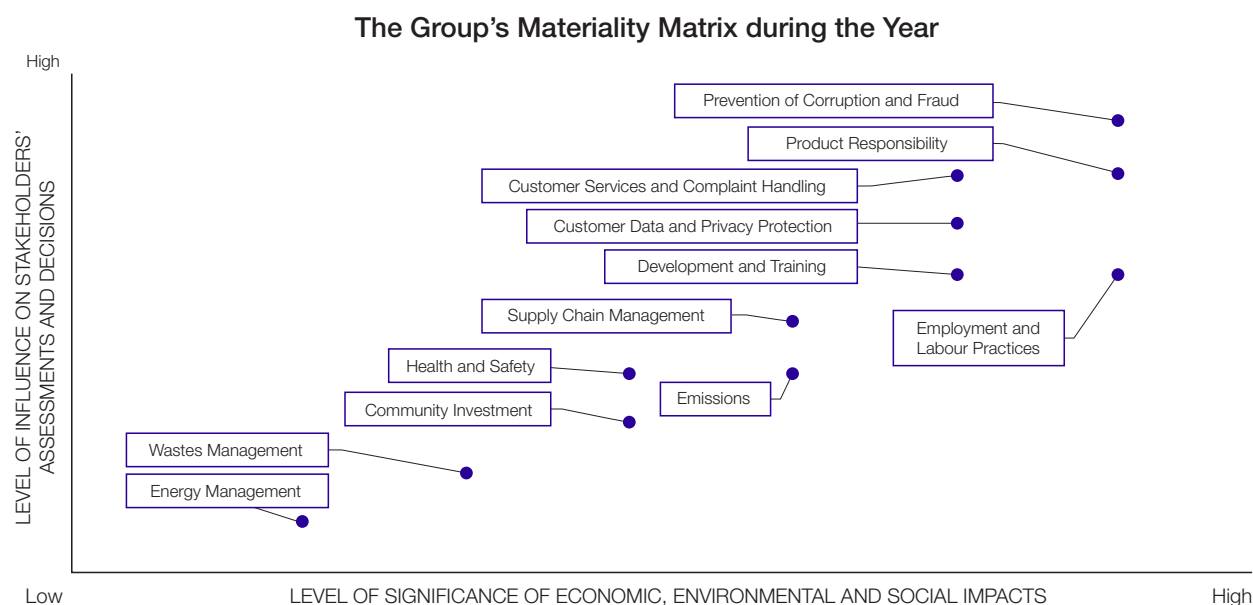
The Group's Materiality Matrix during the Year

High

LEVEL OF INFLUENCE ON STAKEHOLDERS' ASSESSMENTS AND DECISIONS

Prevention of Corruption and Fraud

Product Responsibility

Customer Services and Complaint Handling

Customer Data and Privacy Protection

Development and Training

Supply Chain Management

Employment and Labour Practices

Health and Safety

Emissions

Community Investment

Wastes Management

Energy Management

Low

LEVEL OF SIGNIFICANCE OF ECONOMIC, ENVIRONMENTAL AND SOCIAL IMPACTS

High